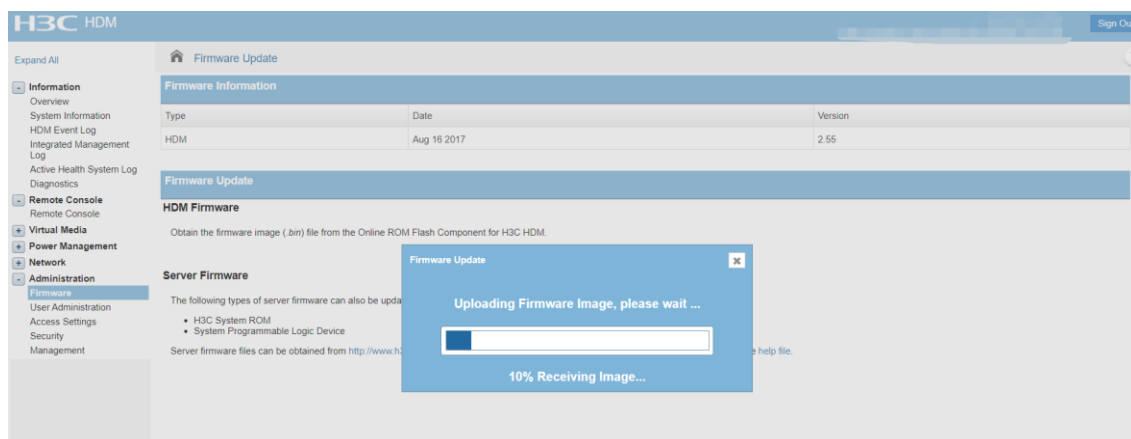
H3C HDM

Sign Ou

Expand All

- Information
Overview
System Information
HDM Event Log
Integrated Management Log
Active Health System Log
Diagnostics
- Remote Console
Remote Console
+ Virtual Media
+ Power Management
+ Network
- Administration
Firmware
User Administration
Access Settings
Security
Management

Firmware Update

Firmware Information

| Type | Date | Version |
|---|---|---|
| HDM | Aug 16 2017 | 2.55 |

Firmware Update

HDM Firmware

Obtain the firmware image (.bin) file from the Online ROM Flash Component for H3C HDM.

Server Firmware

The following types of server firmware can also be upda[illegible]

• H3C System ROM
• System Programmable Logic Device

Server firmware files can be obtained from http://www.h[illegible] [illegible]e help file.

Firmware Update

×

Uploading Firmware Image, please wait ...

10% Receiving Image...